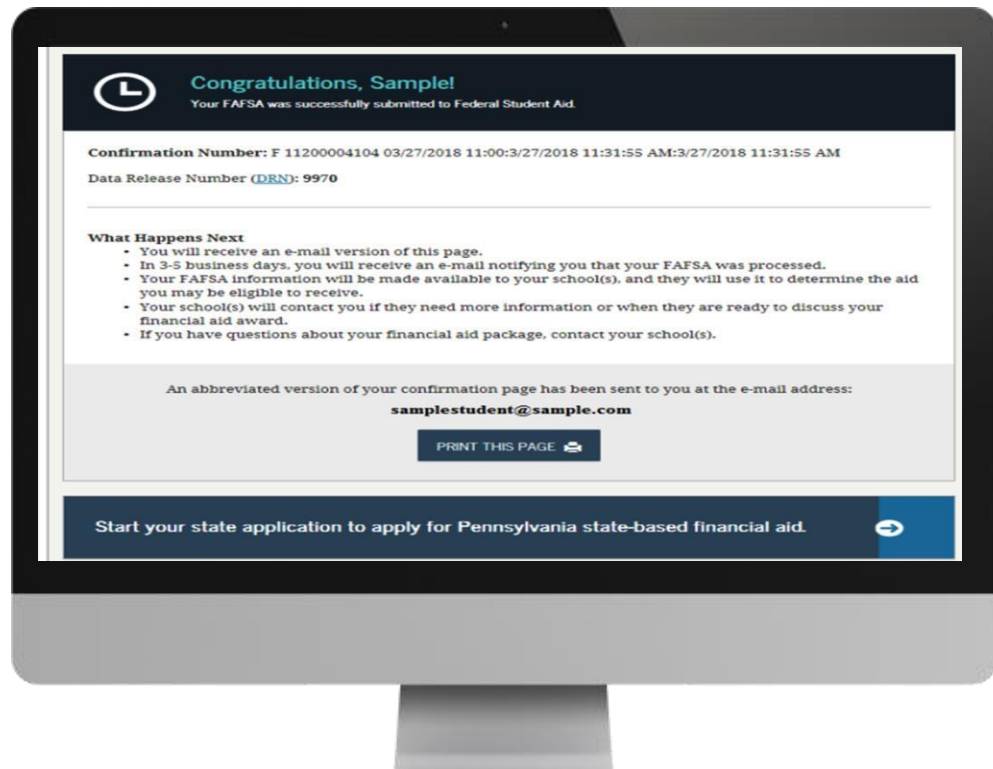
Congratulations, Sample!
Your FAFSA was successfully submitted to Federal Student Aid.

Confirmation Number: F 11200004104 03/27/2018 11:00:3/27/2018 11:31:55 AM:3/27/2018 11:31:55 AM

Data Release Number (DRN): 9970

What Happens Next
- You will receive an e-mail version of this page.
- In 3-5 business days, you will receive an e-mail notifying you that your FAFSA was processed.
- Your FAFSA information will be made available to your school(s), and they will use it to determine the aid you may be eligible to receive.
- Your school(s) will contact you if they need more information or when they are ready to discuss your financial aid award.
- If you have questions about your financial aid package, contact your school(s).

An abbreviated version of your confirmation page has been sent to you at the e-mail address:
samplestudent@sample.com

PRINT THIS PAGE

Start your state application to apply for Pennsylvania state-based financial aid.